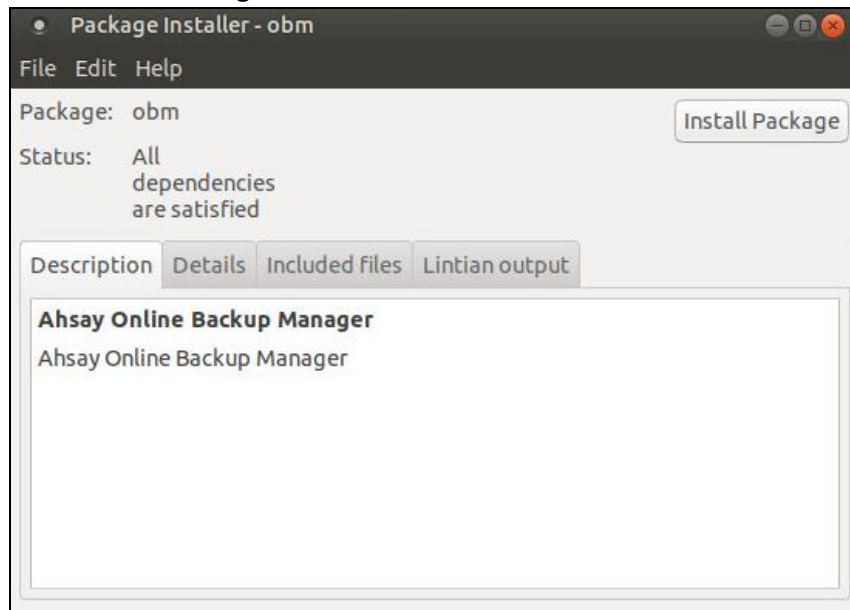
Package Installer - obm

File Edit Help

Package: obm

Install Package

Status: All dependencies are satisfied

Description Details Included files Lintian output

**Ahsay Online Backup Manager**

Ahsay Online Backup Manager